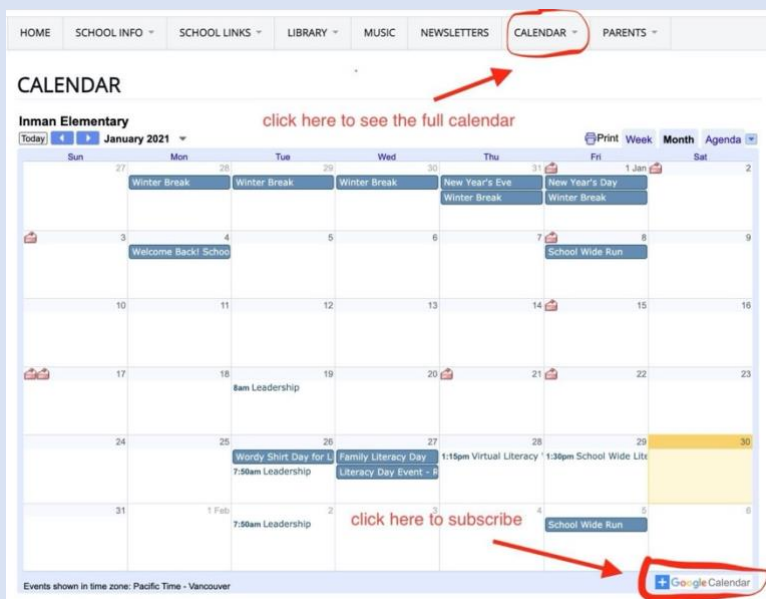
HOME SCHOOL INFO SCHOOL LINKS LIBRARY MUSIC NEWSLETTERS CALENDAR PARENTS

CALENDAR

Inman Elementary

click here to see the full calendar

Today January 2021

Print Week Month Agenda

| Sun | Mon | Tue | Wed | Thu | Fri | Sat |
|---|---|---|---|---|---|---|
| 27 | 28 Winter Break | 29 Winter Break | 30 Winter Break | 31 New Year's Eve Winter Break | 1 Jan New Year's Day Winter Break | 2 |
| 3 | 4 Welcome Back! Schoo | 5 | 6 | 7 | 8 School Wide Run | 9 |
| 10 | 11 | 12 | 13 | 14 | 15 | 16 |
| 17 | 18 | 19 8am Leadership | 20 | 21 | 22 | 23 |
| 24 | 25 | 26 Wordy Shirt Day for L 7:50am Leadership | 27 Family Literacy Day Literacy Day Event - R | 28 1:15pm Virtual Literacy | 29 1:30pm School Wide Lite | 30 |
| 31 | 1 Feb | 2 7:50am Leadership | 3 | 4 | 5 School Wide Run | 6 |

click here to subscribe

Events shown in time zone: Pacific Time - Vancouver

+ Google Calendar